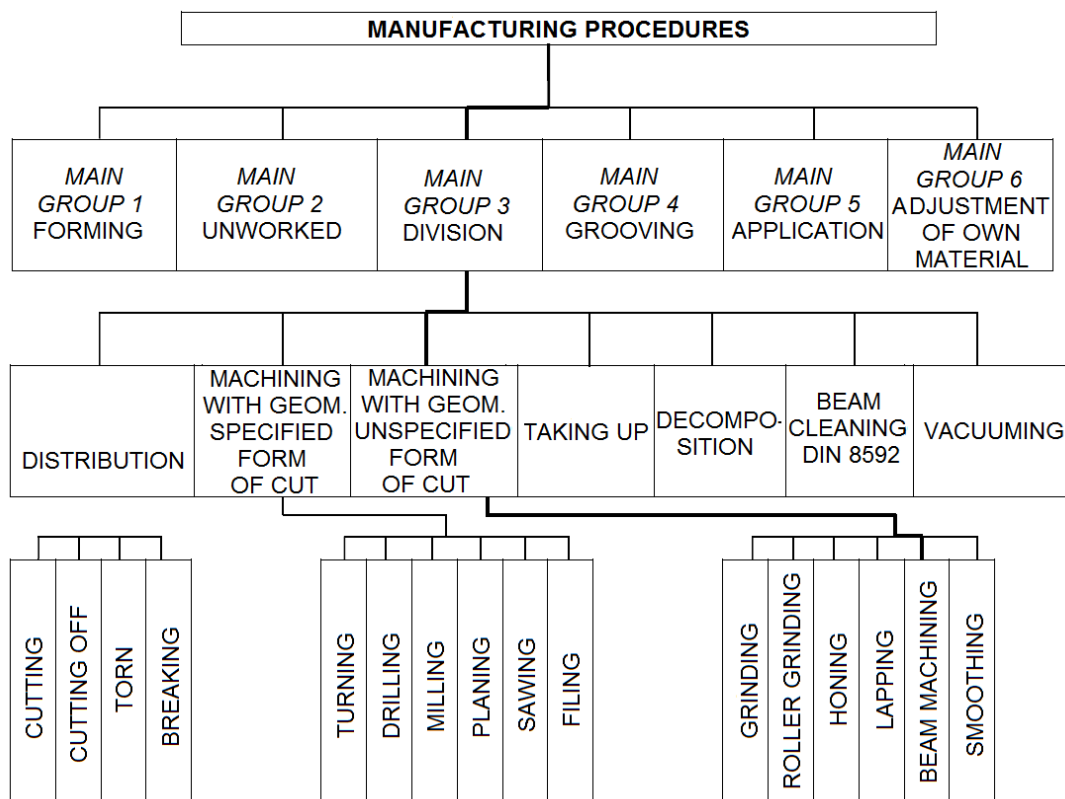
MANUFACTURING PROCEDURES

MAIN GROUP 1 FORMING

MAIN GROUP 2 UNWORKED

MAIN GROUP 3 DIVISION

MAIN GROUP 4 GROOVING

MAIN GROUP 5 APPLICATION

MAIN GROUP 6 ADJUSTMENT OF OWN MATERIAL

DISTRIBUTION

MACHINING WITH GEOM. SPECIFIED FORM OF CUT

MACHINING WITH GEOM. UNSPECIFIED FORM OF CUT

TAKING UP

DECOMPOSITION

BEAM CLEANING DIN 8592

VACUUMING

CUTTING

CUTTING OFF

TORN

BREAKING

TURNING

DRILLING

MILLING

PLANING

SAWING

FILING

GRINDING

ROLLER GRINDING

HONING

LAPPING

BEAM MACHINING

SMOOTHING